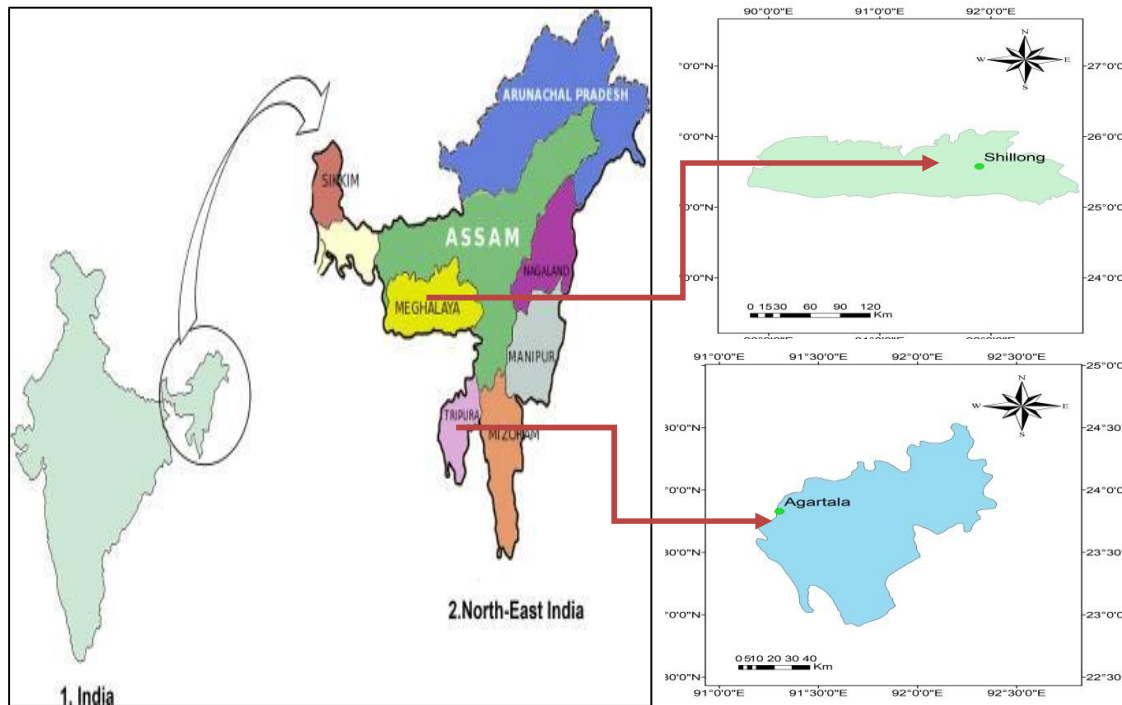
ARUNACHAL PRADESH
SIKKIM
ASSAM
NAGALAND
MEGHALAYA
MANIPUR
TRIPURA
MIZORAM
2.North-East India
1. India

90°0'0"E 91°0'0"E 92°0'0"E
N
W E
S
°0'0"N 27°0'0"
°0'0"N 26°0'0"
Shillong
°0'0"N 25°0'0"
°0'0"N 24°0'0"
0 15 30 60 90 120 Km
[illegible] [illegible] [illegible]

91°0'0"E 91°30'0"E 92°0'0"E 92°30'0"E
N
W E
S
25°0'0"
30'0"N 24°30'
Agartala
°0'0"N 24°0'0"
30'0"N 23°30'
°0'0"N 23°0'0"
0 5 10 20 30 40 Km
30'0"N 22°30'
91°0'0"E 91°30'0"E 92°0'0"E 92°30'0"E